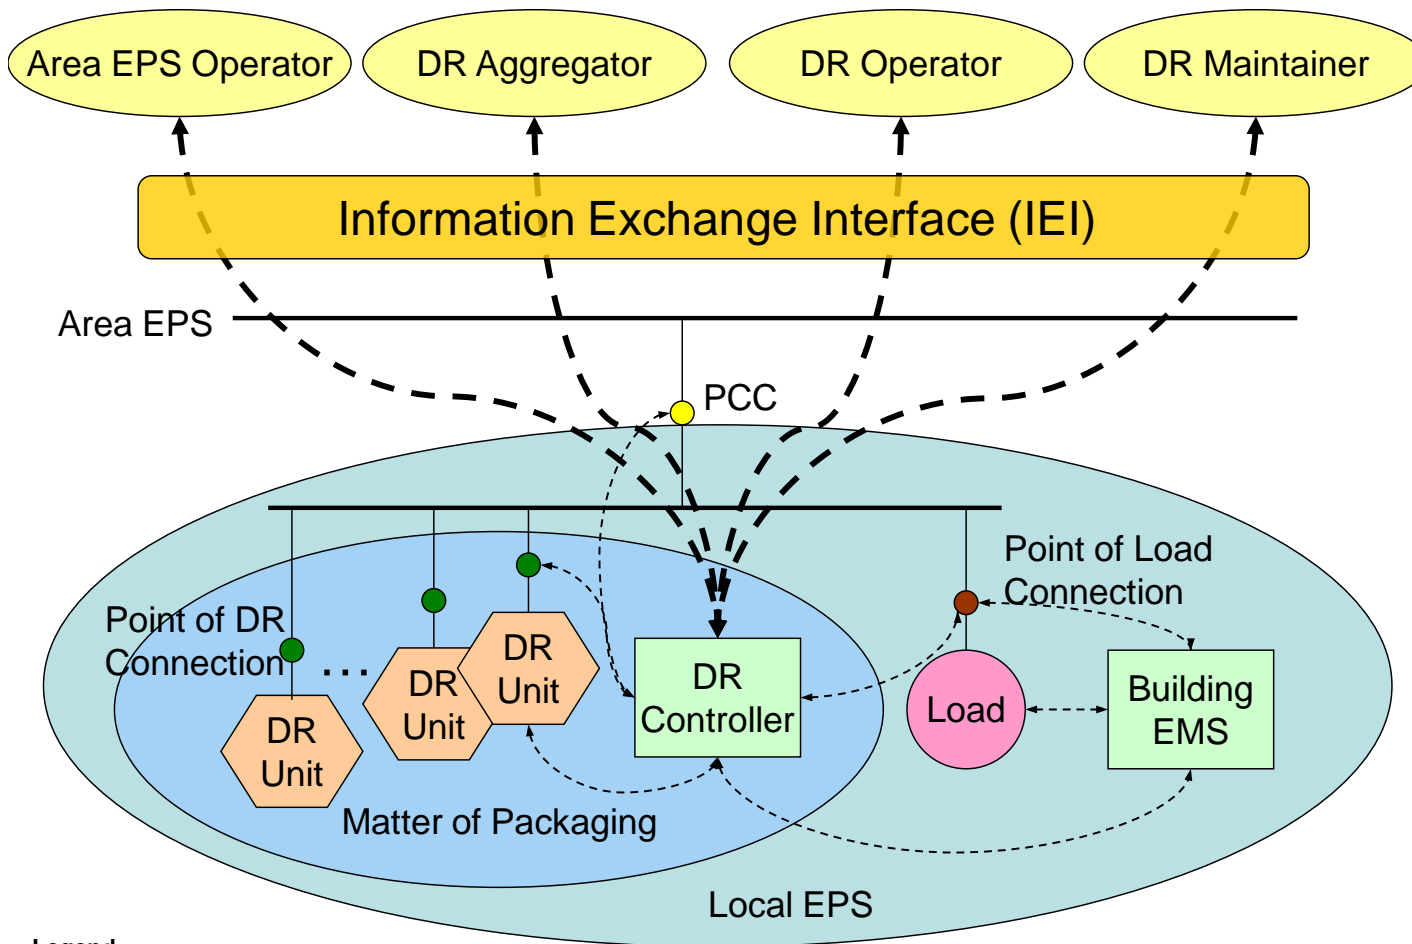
Area EPS Operator
DR Aggregator
DR Operator
DR Maintainer

Information Exchange Interface (IEI)

Area EPS

PCC

Point of Load Connection

Point of DR Connection

...

DR Unit
DR Unit
DR Unit

DR Controller

Load

Building EMS

Matter of Packaging

Local EPS

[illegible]